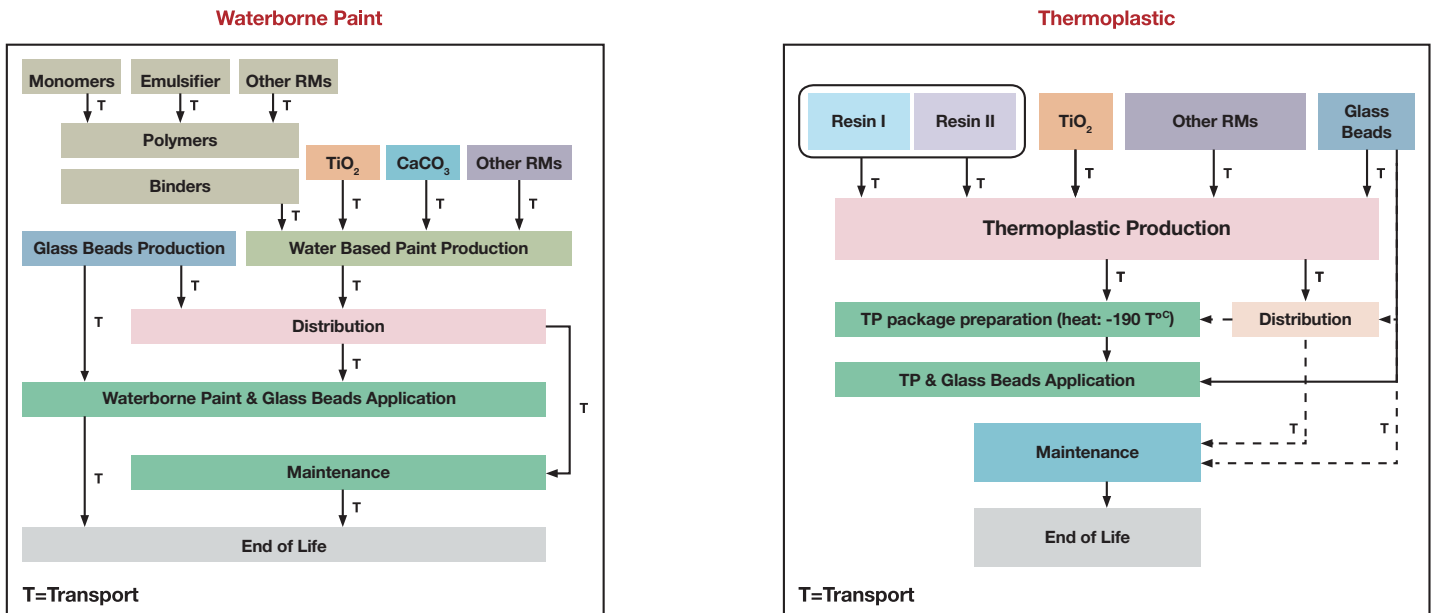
Waterborne Paint

Monomers
T
Emulsifier
T
Other RMs
T
Polymers
Binders
T
TiO$_2$
T
CaCO$_3$
T
Other RMs
T
Glass Beads Production
Water Based Paint Production
T
T
T
Distribution
T
T
Waterborne Paint & Glass Beads Application
T
T
Maintenance
T
End of Life
T=Transport

Thermoplastic

Resin I
Resin II
TiO$_2$
Other RMs
Glass Beads
T
T
T
T
T
Thermoplastic Production
T
T
TP package preparation (heat: -190 T°C)
Distribution
TP & Glass Beads Application
T
T
Maintenance
End of Life
T=Transport